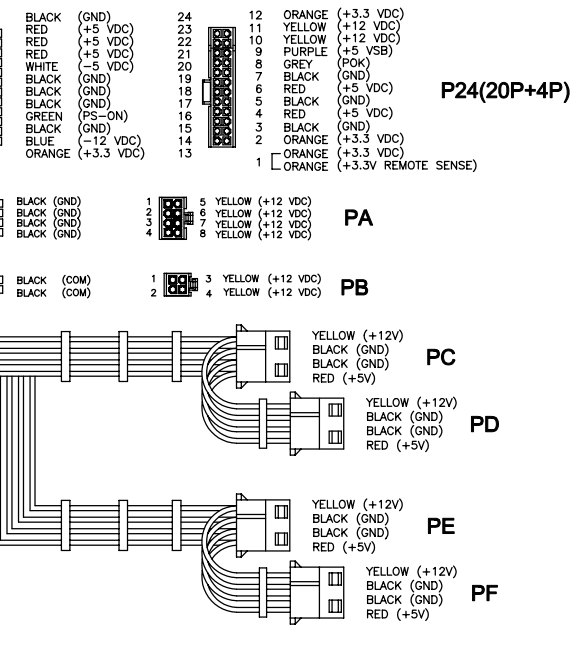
BLACK (GND) 24
RED (+5 VDC) 23
RED (+5 VDC) 22
RED (+5 VDC) 21
WHITE (-5 VDC) 20
BLACK (GND) 19
BLACK (GND) 18
BLACK (GND) 17
GREEN (PS-ON) 16
BLACK (GND) 15
BLUE (-12 VDC) 14
ORANGE (+3.3 VDC) 13

12 ORANGE (+3.3 VDC)
11 YELLOW (+12 VDC)
10 YELLOW (+12 VDC)
9 PURPLE (+5 VSB)
8 GREY (POK)
7 BLACK (GND)
6 RED (+5 VDC)
5 BLACK (GND)
4 RED (+5 VDC)
3 BLACK (GND)
2 ORANGE (+3.3 VDC)
1 ORANGE (+3.3 VDC)
ORANGE (+3.3V REMOTE SENSE)

P24(20P+4P)

BLACK (GND)
BLACK (GND)
BLACK (GND)
BLACK (GND)
1
2
3
4
5 YELLOW (+12 VDC)
6 YELLOW (+12 VDC)
7 YELLOW (+12 VDC)
8 YELLOW (+12 VDC)

PA

BLACK (COM)
BLACK (COM)
1
2
3 YELLOW (+12 VDC)
4 YELLOW (+12 VDC)

PB

YELLOW (+12V)
BLACK (GND)
BLACK (GND)
RED (+5V)

PC

YELLOW (+12V)
BLACK (GND)
BLACK (GND)
RED (+5V)

PD

YELLOW (+12V)
BLACK (GND)
BLACK (GND)
RED (+5V)

PE

YELLOW (+12V)
BLACK (GND)
BLACK (GND)
RED (+5V)

PF